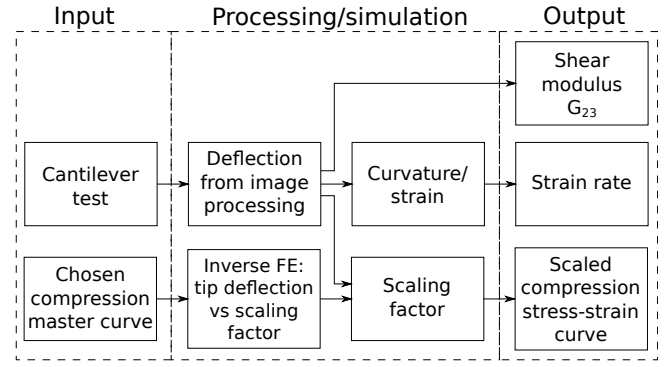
Input

Cantilever test

Chosen compression master curve

Processing/simulation

Deflection from image processing

Curvature/ strain

Inverse FE: tip deflection vs scaling factor

Scaling factor

Output

Shear modulus $G_{23}$

Strain rate

Scaled compression stress-strain curve